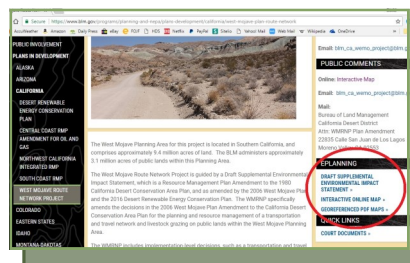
Secure | https://www.blm.gov/programs/planning-and-nepa/plans-development/california/west-mojave-route-network

AccuWeather Amazon Daily Press eBay FOLIF DS HSS Netflix PayPal Siskiss Yahoo! Mail Web Mail Wikipedia OneDrive

PUBLIC INVOLVEMENT

PLANS IN DEVELOPMENT

ALASKA

ARIZONA

CALIFORNIA

DESERT RENEWABLE ENERGY CONSERVATION PLAN

CENTRAL COAST RMP AMENDMENT FOR OIL AND GAS

NORTHWEST CALIFORNIA INTEGRATED RMP

SOUTH COAST RMP

WEST MOJAVE ROUTE NETWORK PROJECT

COLORADO

EASTERN STATES

IDAHO

MONTANA-DAKOTAS

The West Mojave Planning Area for this project is located in Southern California, and comprises approximately 9.4 million acres of land. The BLM administers approximately 3.1 million acres of public lands within this Planning Area.

The West Mojave Route Network Project is guided by a Draft Supplemental Environmental Impact Statement, which is a Resource Management Plan amendment to the 1980 California Desert Conservation Area Plan, and as amended by the 2006 West Mojave Plan and the 2016 Desert Renewable Energy Conservation Plan. The WMRNP specifically amends the decisions in the 2006 West Mojave Plan Amendment to the California Desert Conservation Area Plan for the planning and resource management of a transportation and travel network and livestock grazing on public lands within the West Mojave Planning Area.

The WMRNP includes implementation-level decisions, such as a transportation and travel

Email: blm_ca_wemo_project@blm.g

PUBLIC COMMENTS

Online: Interactive Map

Email: blm_ca_wemo_project@blm.g

Mail:
Bureau of Land Management
California Desert District
Attn: WMRNP Plan Amendment
22835 Calle San Juan de Los Lagos
Moreno Valley, CA 92553

EPLANNING

DRAFT SUPPLEMENTAL ENVIRONMENTAL IMPACT STATEMENT »

INTERACTIVE ONLINE MAP »

GEOREFERENCED PDF MAPS »

QUICK LINKS

COURT DOCUMENTS »